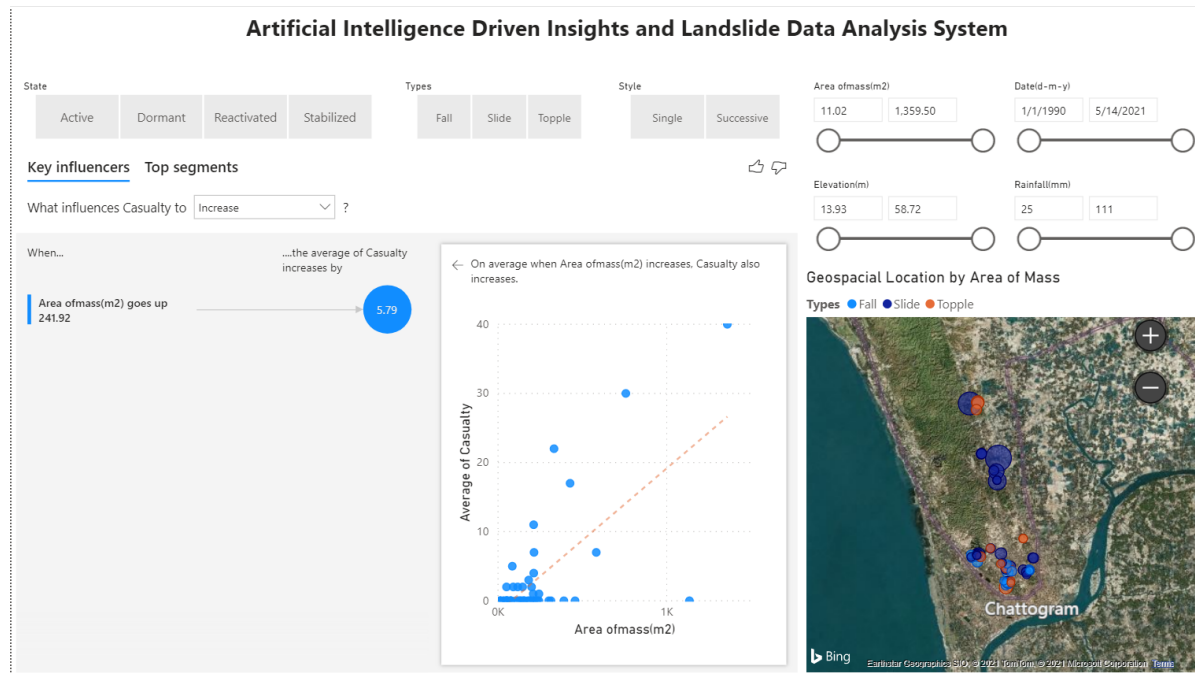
Artificial Intelligence Driven Insights and Landslide Data Analysis System

State
Active
Dormant
Reactivated
Stabilized

Types
Fall
Slide
Topple

Style
Single
Successive

Area ofmass(m2)
11.02
1,359.50

Date(d-m-y)
1/1/1990
5/14/2021

Elevation(m)
13.93
58.72

Rainfall(mm)
25
111

Key influencers Top segments

What influences Casualty to Increase ?

When...

....the average of Casualty increases by

Area ofmass(m2) goes up 241.92

5.79

← On average when Area ofmass(m2) increases, Casualty also increases.

Average of Casualty
40
30
20
10
0
0K
1K
Area ofmass(m2)

Geospacial Location by Area of Mass

Types Fall Slide Topple

Chattogram

Bing

Earthstar Geographics SIO, © 2021 TomTom, © 2021 Microsoft Corporation Terms